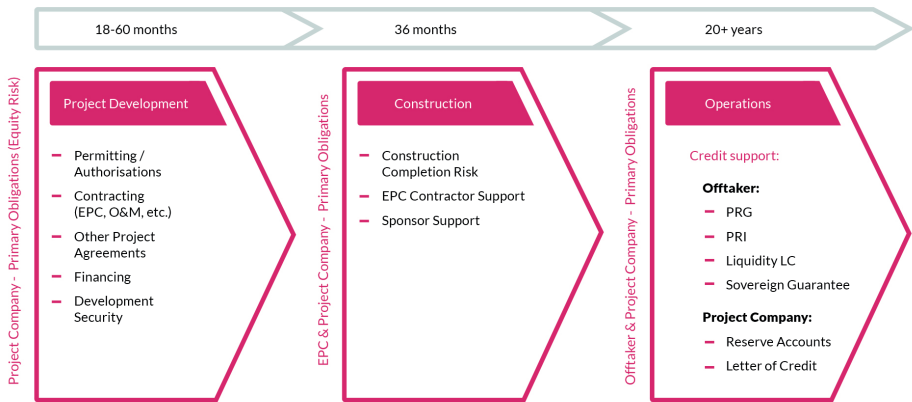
18-60 months

36 months

20+ years

Project Company - Primary Obligations (Equity Risk)

Project Development

- Permitting / Authorisations
- Contracting (EPC, O&M, etc.)
- Other Project Agreements
- Financing
- Development Security

EPC & Project Company - Primary Obligations

Construction

- Construction Completion Risk
- EPC Contractor Support
- Sponsor Support

Offtaker & Project Company - Primary Obligations

Operations

Credit support:

Offtaker:

- PRG
- PRI
- Liquidity LC
- Sovereign Guarantee

Project Company:

- Reserve Accounts
- Letter of Credit